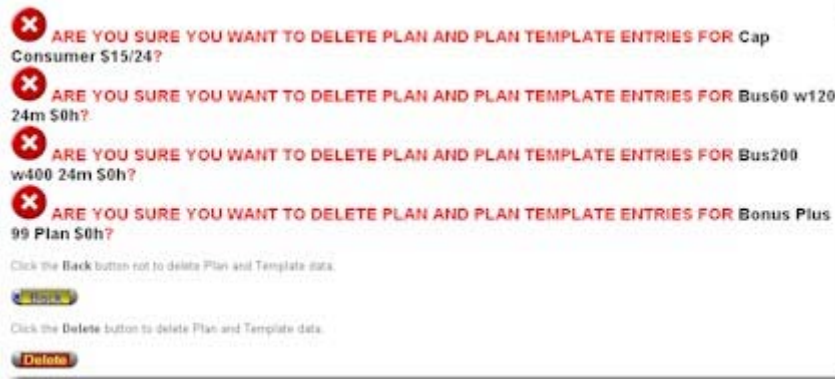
ARE YOU SURE YOU WANT TO DELETE PLAN AND PLAN TEMPLATE ENTRIES FOR Cap Consumer $15/24?

ARE YOU SURE YOU WANT TO DELETE PLAN AND PLAN TEMPLATE ENTRIES FOR Bus60 w120 24m $0h?

ARE YOU SURE YOU WANT TO DELETE PLAN AND PLAN TEMPLATE ENTRIES FOR Bus200 w400 24m $0h?

ARE YOU SURE YOU WANT TO DELETE PLAN AND PLAN TEMPLATE ENTRIES FOR Bonus Plus 99 Plan $0h?

Click the Back button not to delete Plan and Template data.

Back

Click the Delete button to delete Plan and Template data.

Delete